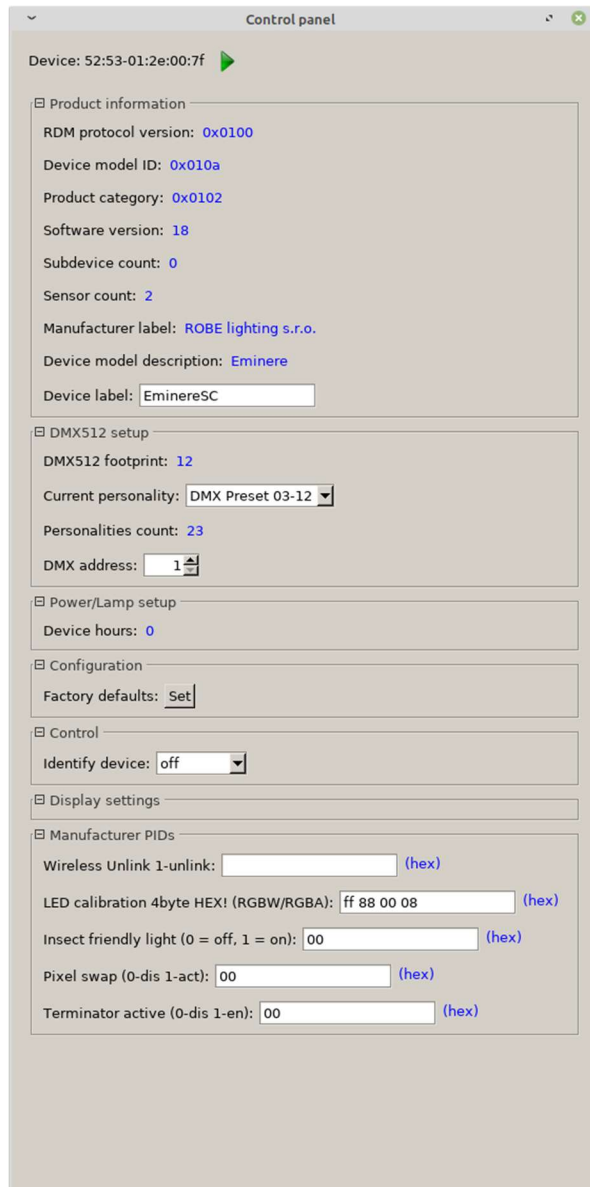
Control panel

Device: 52:53-01:2e:00:7f

⊟ Product information

RDM protocol version: 0x0100

Device model ID: 0x010a

Product category: 0x0102

Software version: 18

Subdevice count: 0

Sensor count: 2

Manufacturer label: ROBE lighting s.r.o.

Device model description: Eminere

Device label: EminereSC

⊟ DMX512 setup

DMX512 footprint: 12

Current personality: DMX Preset 03-12

Personalities count: 23

DMX address: 1

⊟ Power/Lamp setup

Device hours: 0

⊟ Configuration

Factory defaults: Set

⊟ Control

Identify device: off

⊟ Display settings

⊟ Manufacturer PIDs

Wireless Unlink 1-unlink: (hex)

LED calibration 4byte HEX! (RGBW/RGBA): ff 88 00 08 (hex)

Insect friendly light (0 = off, 1 = on): 00 (hex)

Pixel swap (0-dis 1-act): 00 (hex)

Terminator active (0-dis 1-en): 00 (hex)